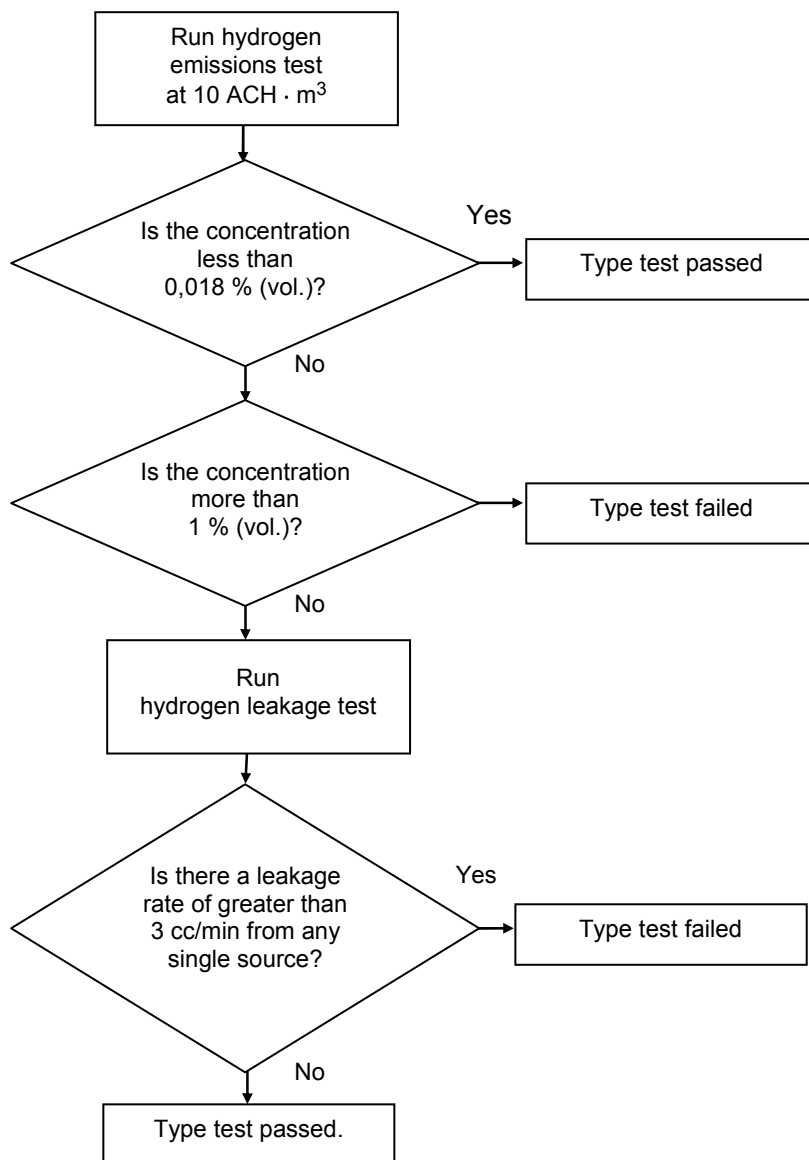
Run hydrogen emissions test at 10 ACH $\cdot$ m$^3$

Is the concentration less than 0,018 % (vol.)?

Yes

Type test passed

No

Is the concentration more than 1 % (vol.)?

Type test failed

No

Run hydrogen leakage test

Is there a leakage rate of greater than 3 cc/min from any single source?

Yes

Type test failed

No

Type test passed.